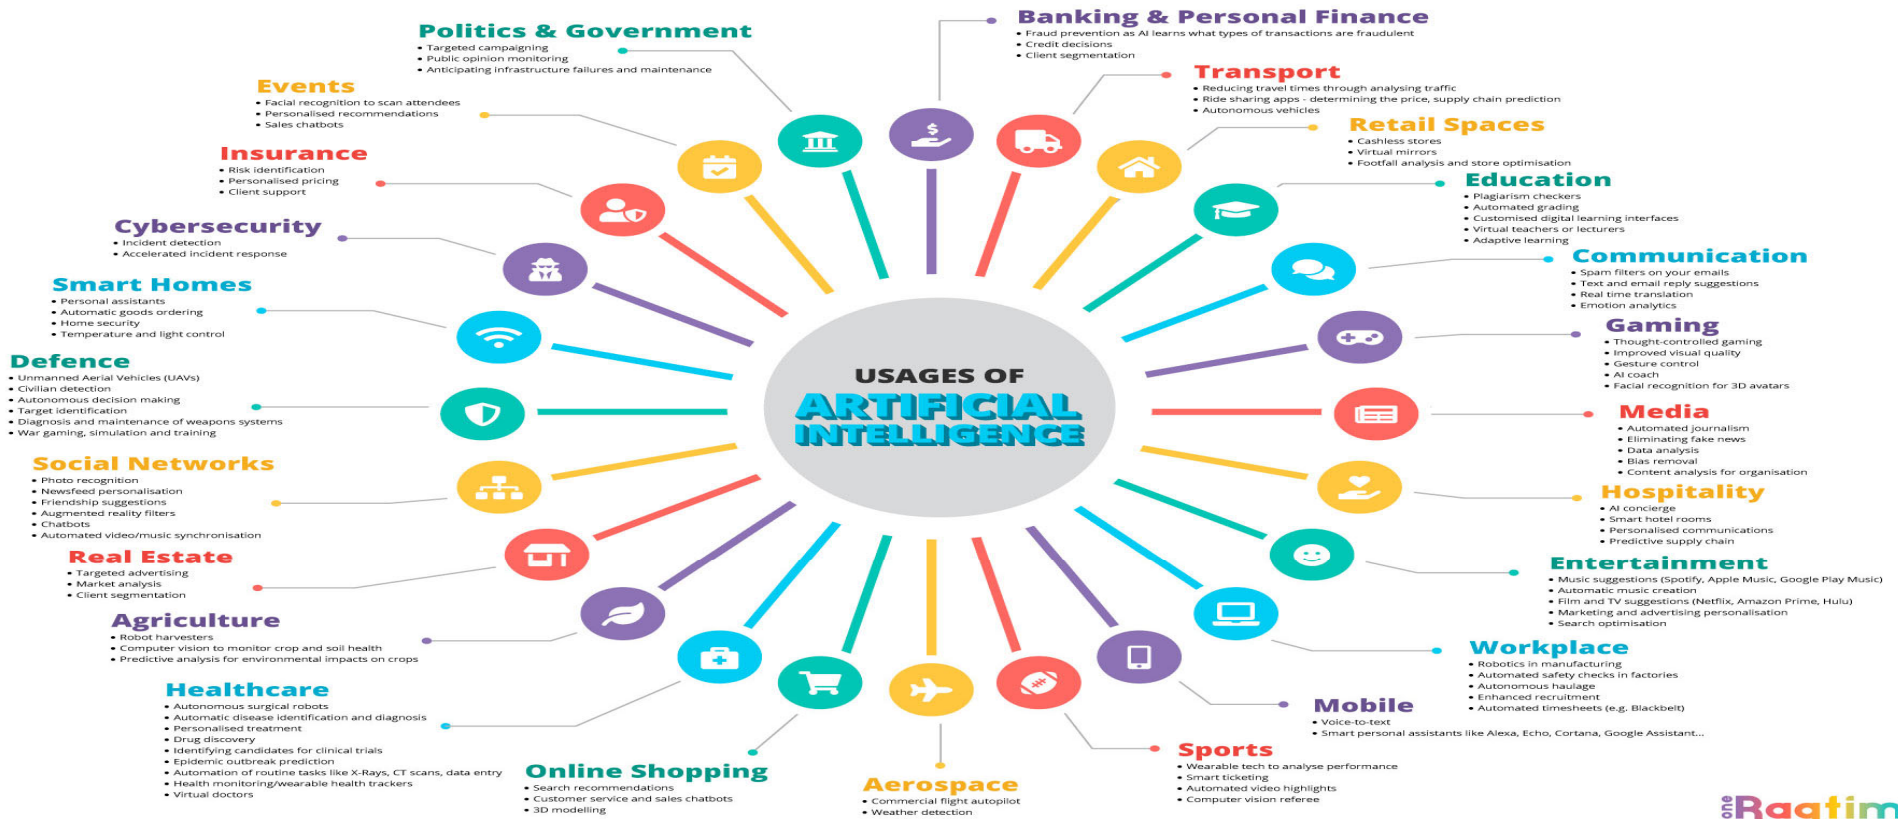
Politics & Government
• Targeted campaigning
• Public opinion monitoring
• Anticipating infrastructure failures and maintenance

Banking & Personal Finance
• Fraud prevention as AI learns what types of transactions are fraudulent
• Credit decisions
• Client segmentation

Events
• Facial recognition to scan attendees
• Personalised recommendations
• Sales chatbots

Transport
• Reducing travel times through analysing traffic
• Ride sharing apps - determining the price, supply chain prediction
• Autonomous vehicles

Retail Spaces
• Cashless stores
• Virtual mirrors
• Footfall analysis and store optimisation

Insurance
• Risk identification
• Personalised pricing
• Client support

Education
• Plagiarism checkers
• Automated grading
• Customised digital learning interfaces
• Virtual teachers or lecturers
• Adaptive learning

Cybersecurity
• Incident detection
• Accelerated incident response

Communication
• Spam filters on your emails
• Text and email reply suggestions
• Real time translation
• Emotion analytics

Smart Homes
• Personal assistants
• Automatic goods ordering
• Home security
• Temperature and light control

Gaming
• Thought-controlled gaming
• Improved visual quality
• Gesture control
• AI coach
• Facial recognition for 3D avatars

Defence
• Unmanned Aerial Vehicles (UAVs)
• Civilian detection
• Autonomous decision making
• Target identification
• Diagnosis and maintenance of weapons systems
• War gaming, simulation and training

USAGES OF
ARTIFICIAL INTELLIGENCE

Media
• Automated journalism
• Eliminating fake news
• Data analysis
• Bias removal
• Content analysis for organisation

Social Networks
• Photo recognition
• Newsfeed personalisation
• Friendship suggestions
• Augmented reality filters
• Chatbots
• Automated video/music synchronisation

Hospitality
• AI concierge
• Smart hotel rooms
• Personalised communications
• Predictive supply chain

Real Estate
• Targeted advertising
• Market analysis
• Client segmentation

Entertainment
• Music suggestions (Spotify, Apple Music, Google Play Music)
• Automatic music creation
• Film and TV suggestions (Netflix, Amazon Prime, Hulu)
• Marketing and advertising personalisation
• Search optimisation

Agriculture
• Robot harvesters
• Computer vision to monitor crop and soil health
• Predictive analysis for environmental impacts on crops

Workplace
• Robotics in manufacturing
• Automated safety checks in factories
• Autonomous haulage
• Enhanced recruitment
• Automated timesheets (e.g. Blackbelt)

Healthcare
• Autonomous surgical robots
• Automatic disease identification and diagnosis
• Personalised treatment
• Drug discovery
• Identifying candidates for clinical trials
• Epidemic outbreak prediction
• Automation of routine tasks like X-Rays, CT scans, data entry
• Health monitoring/wearable health trackers
• Virtual doctors

Mobile
• Voice-to-text
• Smart personal assistants like Alexa, Echo, Cortana, Google Assistant...

Online Shopping
• Search recommendations
• Customer service and sales chatbots
• 3D modelling

Aerospace
• Commercial flight autopilot
• Weather detection

Sports
• Wearable tech to analyse performance
• Smart ticketing
• Automated video highlights
• Computer vision referee

Raatim